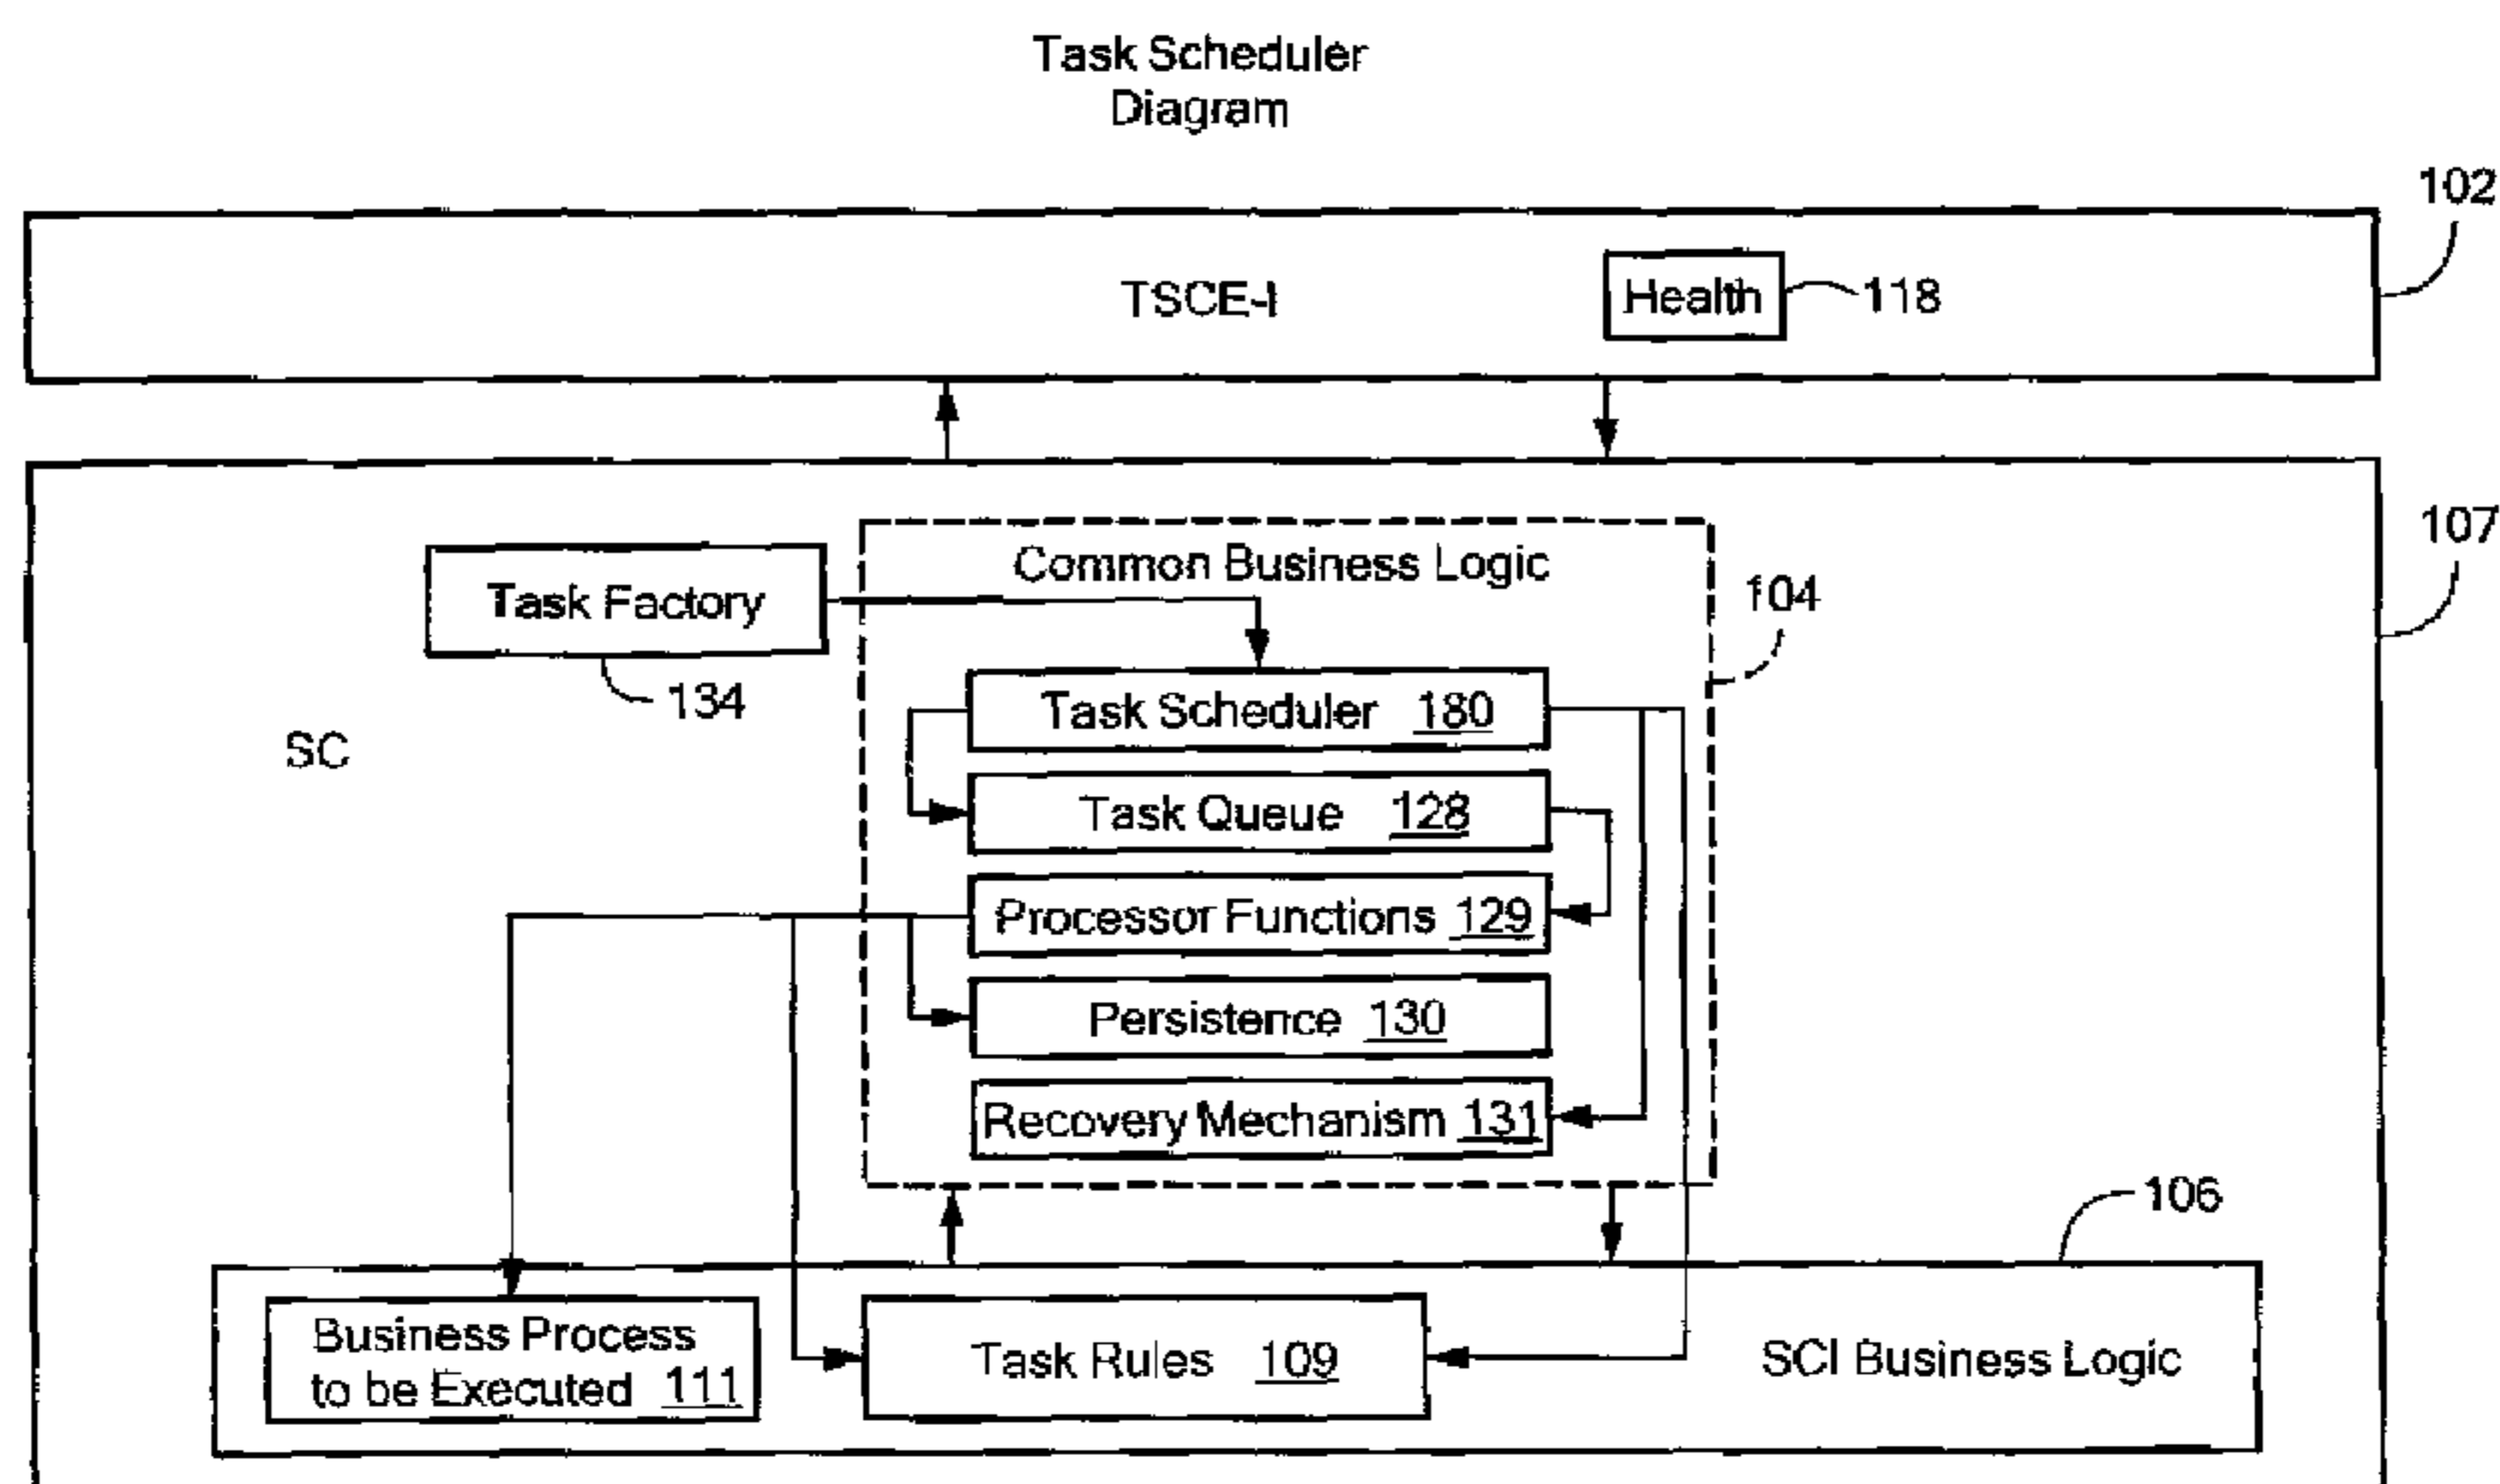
Task Scheduler
Diagram

102

TSCE-I

Health 118

107

SC

Task Factory

134

Common Business Logic

104

Task Scheduler 180

Task Queue 128

Processor Functions 129

Persistence 130

Recovery Mechanism 131

106

Business Process to be Executed 111

Task Rules 109

SCI Business Logic